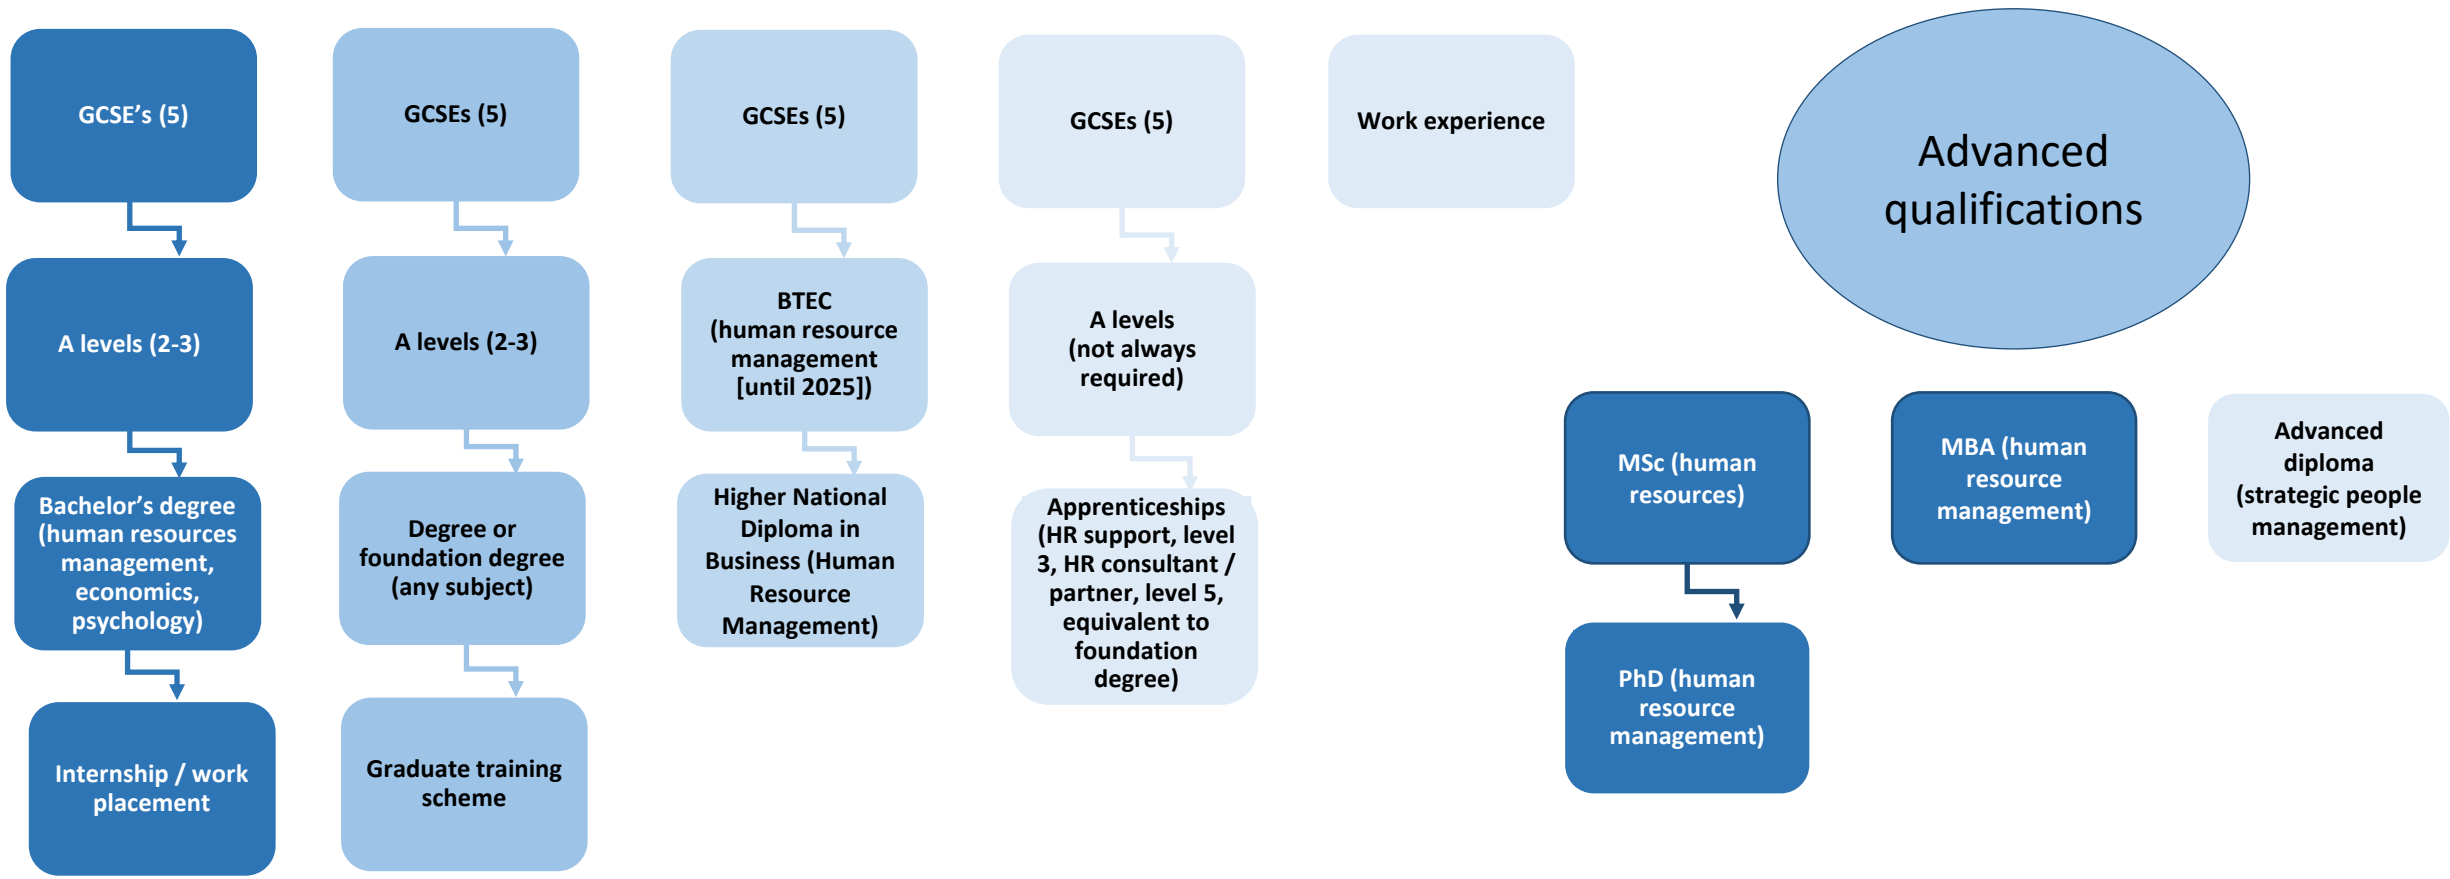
GCSE's (5)

A levels (2-3)

Bachelor's degree (human resources management, economics, psychology)

Internship / work placement

GCSEs (5)

A levels (2-3)

Degree or foundation degree (any subject)

Graduate training scheme

GCSEs (5)

BTEC (human resource management [until 2025])

Higher National Diploma in Business (Human Resource Management)

GCSEs (5)

A levels (not always required)

Apprenticeships (HR support, level 3, HR consultant / partner, level 5, equivalent to foundation degree)

Work experience

Advanced qualifications

MSc (human resources)

PhD (human resource management)

MBA (human resource management)

Advanced diploma (strategic people management)